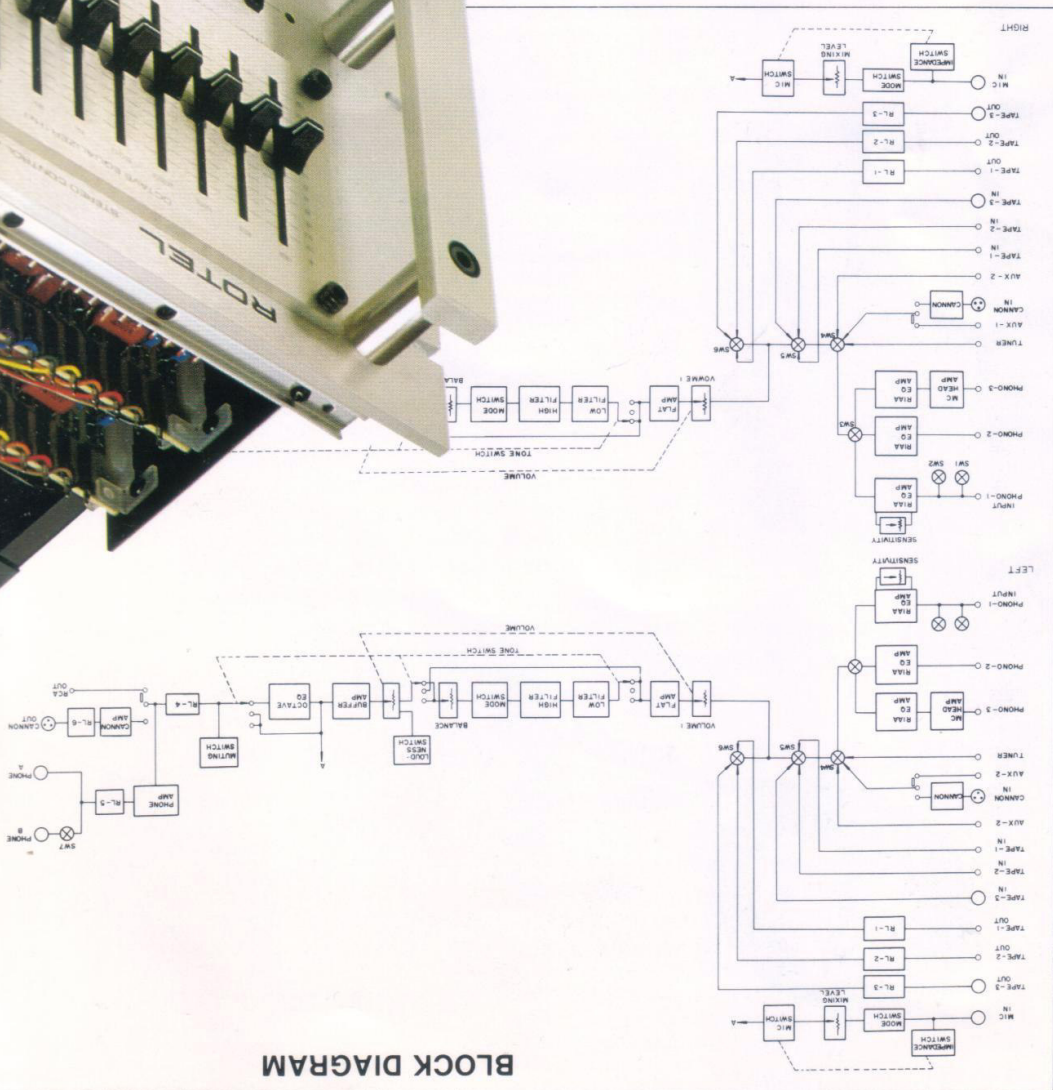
BLOCK DIAGRAM

ROTEL

OCTAVE STEREO CONTROL

RIGHT

MIC IN

MODE SWITCH

IMPEDANCE SWITCH

MIXING LEVEL

MIC SWITCH

A

TAPE-3 OUT

RL-3

TAPE-2 OUT

RL-2

TAPE-1 OUT

RL-1

TAPE-3 IN

TAPE-2 IN

TAPE-1 IN

AUX-2

CANNON IN

CANNON

AUX-1

TUNER

PHONO-3

MC HEAD AMP

RIAA EQ AMP

PHONO-2

RIAA EQ AMP

INPUT PHONO-1

RIAA EQ AMP

SENSITIVITY

SW1

SW2

SW3

SW4

SW5

SW6

VOLUME

VOLUME

FLAT AMP

LOW FILTER

HIGH FILTER

MODE SWITCH

BALA

TONE SWITCH

LEFT

INPUT PHONO-1

SENSITIVITY

RIAA EQ AMP

PHONO-2

RIAA EQ AMP

PHONO-3

MC HEAD AMP

RIAA EQ AMP

TUNER

AUX-2

CANNON IN

CANNON

AUX-2

TAPE-1 IN

TAPE-2 IN

TAPE-3 IN

TAPE-1 OUT

RL-1

TAPE-2 OUT

RL-2

TAPE-3 OUT

RL-3

MIC IN

MODE SWITCH

IMPEDANCE SWITCH

MIXING LEVEL

MIC SWITCH

A

SW4

SW5

SW6

VOLUME

VOLUME

TONE SWITCH

FLAT AMP

LOW FILTER

HIGH FILTER

MODE SWITCH

BALANCE

LOUD-NESS SWITCH

A

BUFFER AMP

OCTAVE EQ

MUTING SWITCH

RL-4

RCA OUT

CANNON AMP

RL-6

CANNON OUT

PHONE AMP

RL-5

PHONE A

PHONE B

SW7